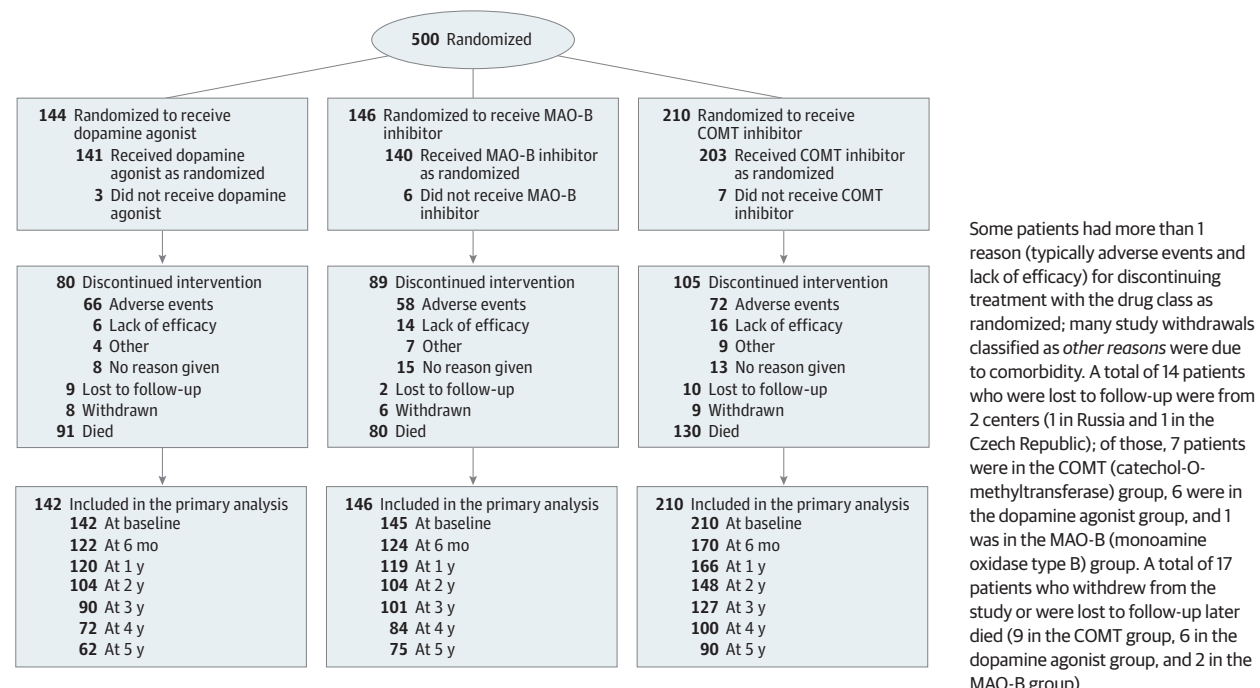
500 Randomized

144 Randomized to receive dopamine agonist
141 Received dopamine agonist as randomized
3 Did not receive dopamine agonist

80 Discontinued intervention
66 Adverse events
6 Lack of efficacy
4 Other
8 No reason given
9 Lost to follow-up
8 Withdrawn
91 Died

142 Included in the primary analysis
142 At baseline
122 At 6 mo
120 At 1 y
104 At 2 y
90 At 3 y
72 At 4 y
62 At 5 y

146 Randomized to receive MAO-B inhibitor
140 Received MAO-B inhibitor as randomized
6 Did not receive MAO-B inhibitor

89 Discontinued intervention
58 Adverse events
14 Lack of efficacy
7 Other
15 No reason given
2 Lost to follow-up
6 Withdrawn
80 Died

146 Included in the primary analysis
145 At baseline
124 At 6 mo
119 At 1 y
104 At 2 y
101 At 3 y
84 At 4 y
75 At 5 y

210 Randomized to receive COMT inhibitor
203 Received COMT inhibitor as randomized
7 Did not receive COMT inhibitor

105 Discontinued intervention
72 Adverse events
16 Lack of efficacy
9 Other
13 No reason given
10 Lost to follow-up
9 Withdrawn
130 Died

210 Included in the primary analysis
210 At baseline
170 At 6 mo
166 At 1 y
148 At 2 y
127 At 3 y
100 At 4 y
90 At 5 y

Some patients had more than 1 reason (typically adverse events and lack of efficacy) for discontinuing treatment with the drug class as randomized; many study withdrawals classified as other reasons were due to comorbidity. A total of 14 patients who were lost to follow-up were from 2 centers (1 in Russia and 1 in the Czech Republic); of those, 7 patients were in the COMT (catechol-O-methyltransferase) group, 6 were in the dopamine agonist group, and 1 was in the MAO-B (monoamine oxidase type B) group. A total of 17 patients who withdrew from the study or were lost to follow-up later died (9 in the COMT group, 6 in the dopamine agonist group, and 2 in the MAO-B group).